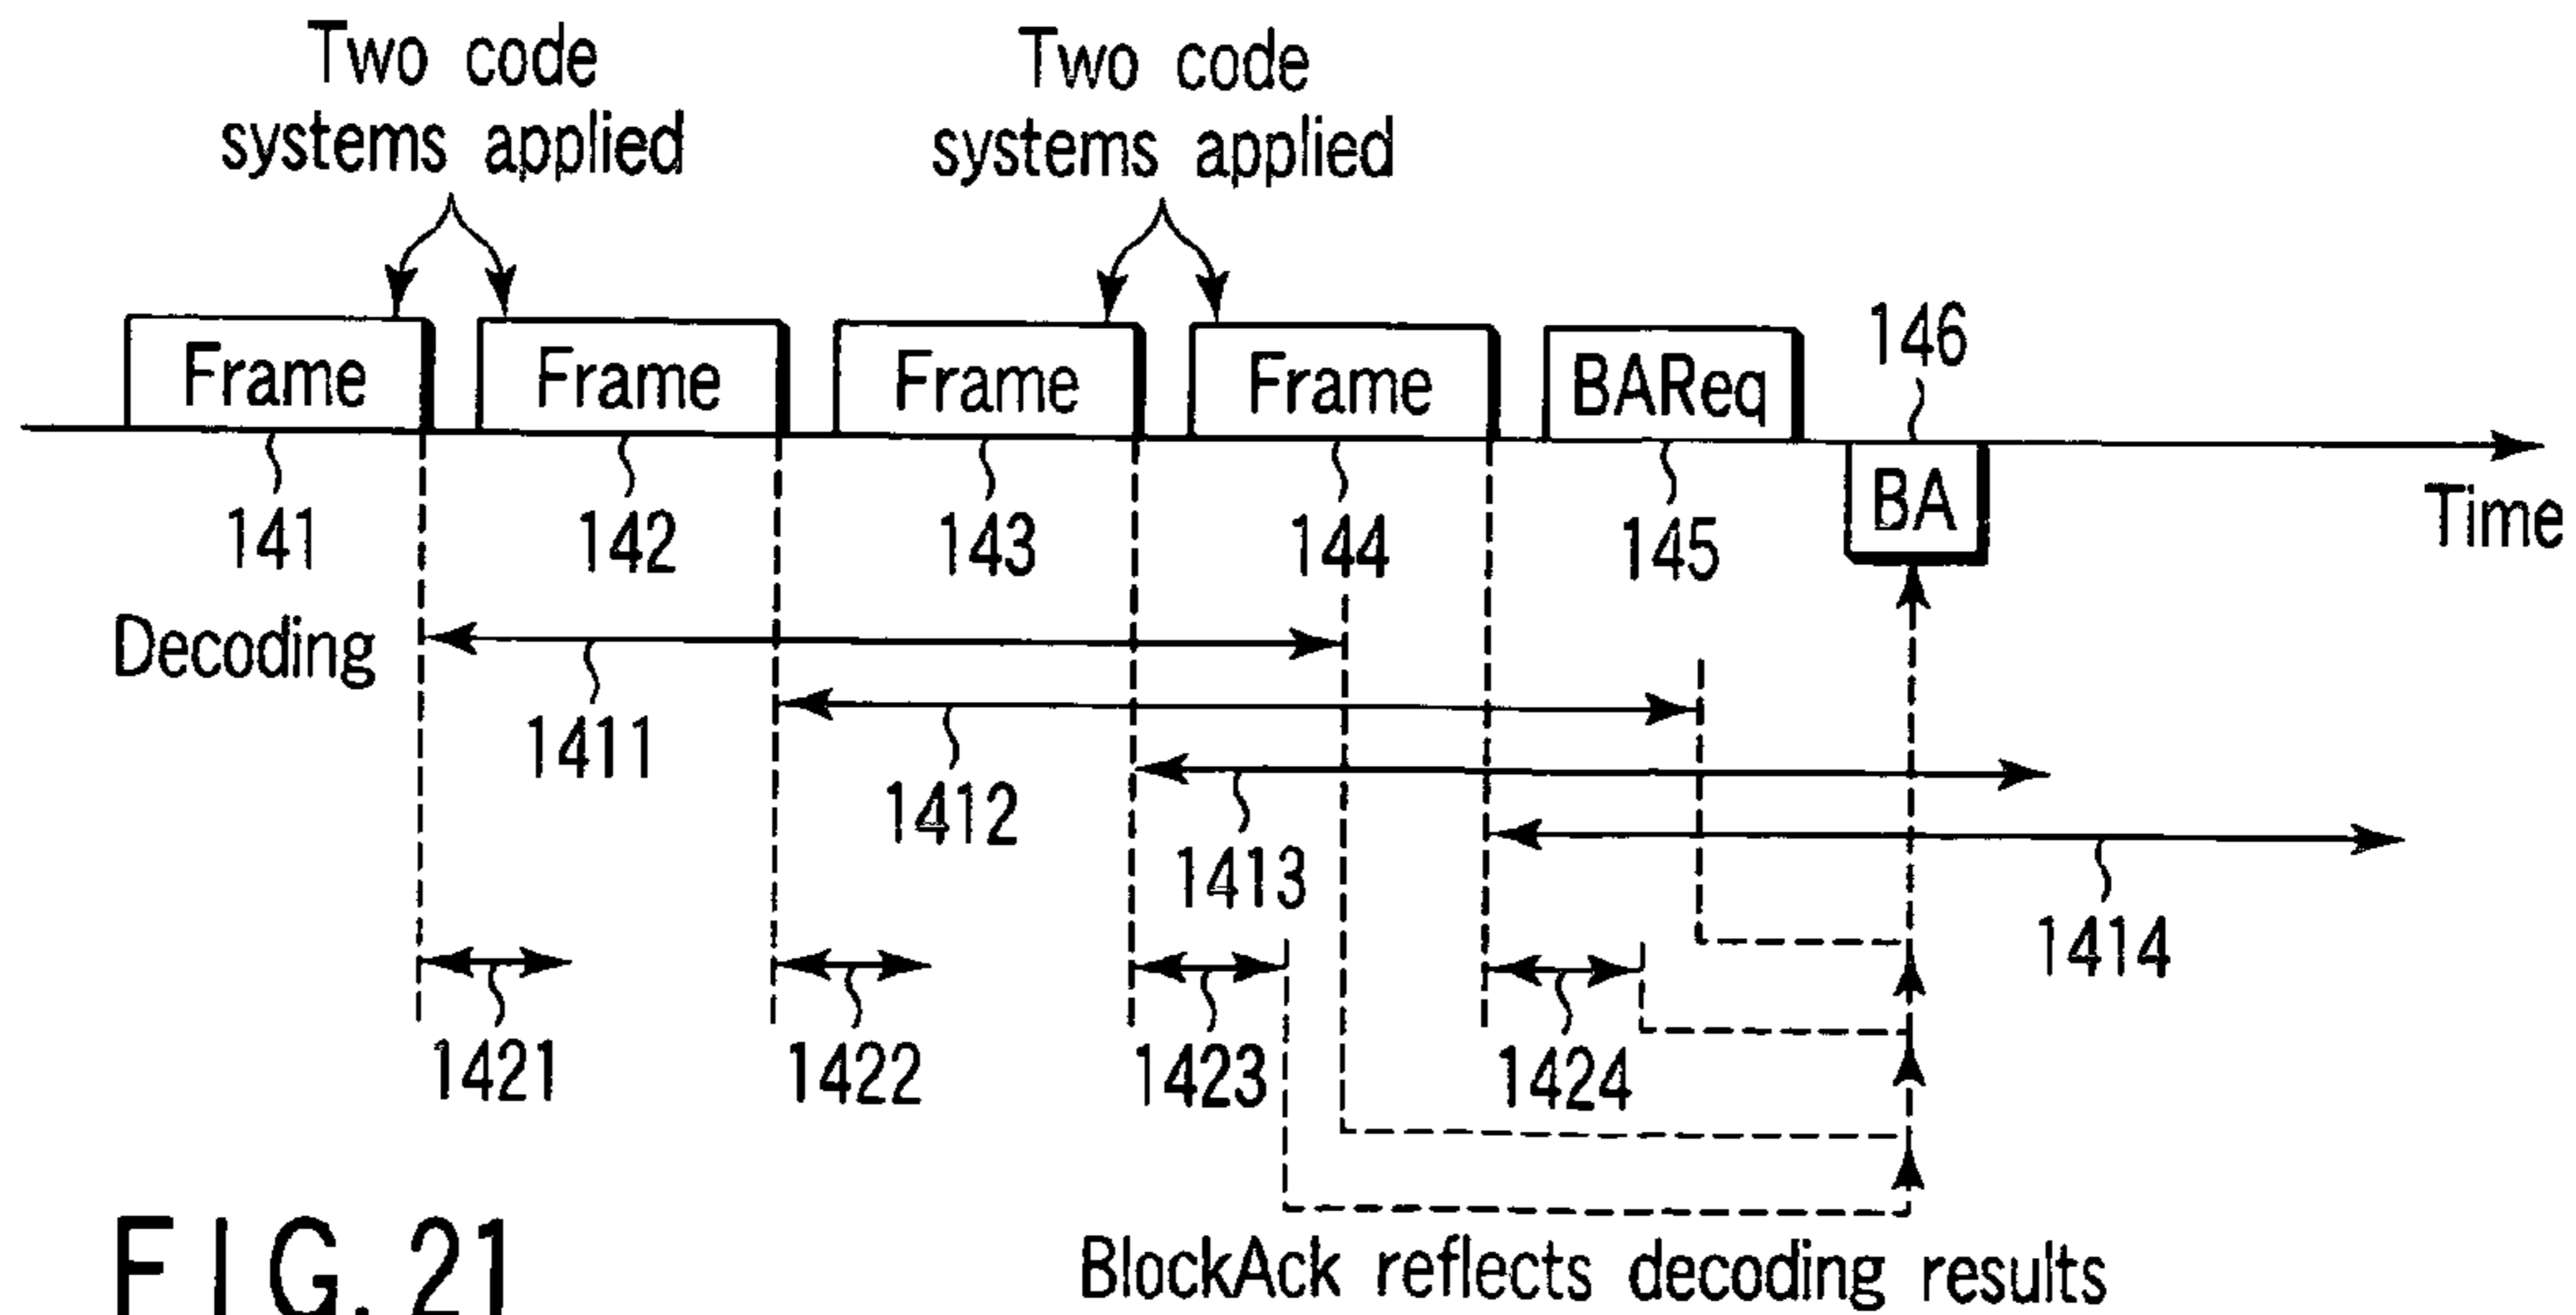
Two code systems applied

Two code systems applied

Frame
Frame
Frame
Frame
BAReq
146
BA
Time

141
142
143
144
145

Decoding

1411
1412
1413
1414

1421
1422
1423
1424

F I G. 21

BlockAck reflects decoding results